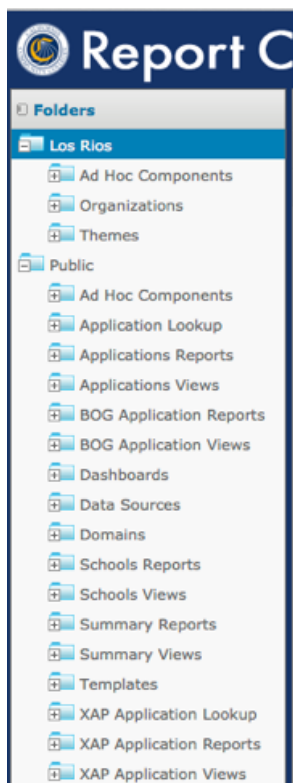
Report C

Folders

Los Rios
Ad Hoc Components
Organizations
Themes
Public
Ad Hoc Components
Application Lookup
Applications Reports
Applications Views
BOG Application Reports
BOG Application Views
Dashboards
Data Sources
Domains
Schools Reports
Schools Views
Summary Reports
Summary Views
Templates
XAP Application Lookup
XAP Application Reports
XAP Application Views